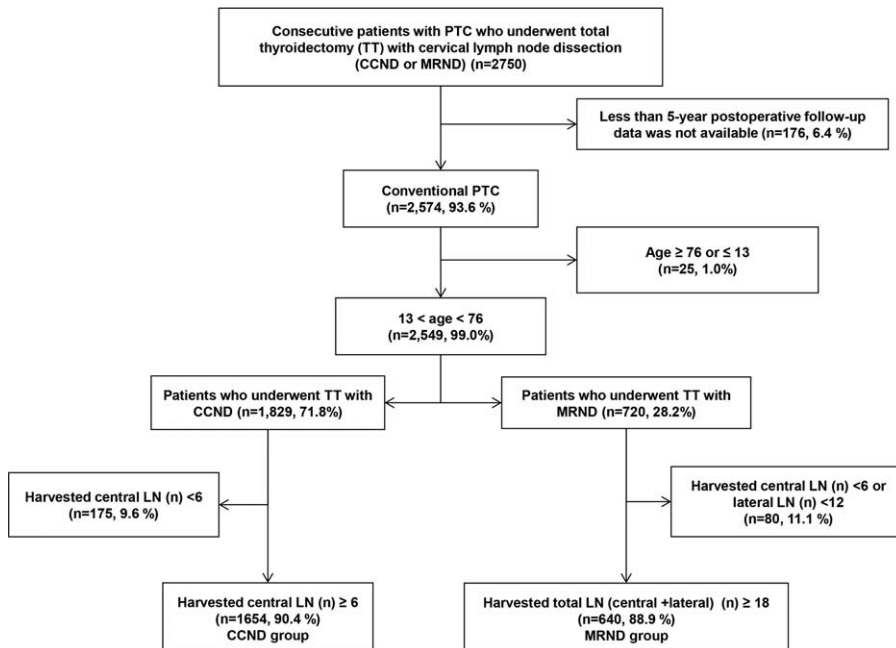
Consecutive patients with PTC who underwent total thyroidectomy (TT) with cervical lymph node dissection (CCND or MRND) (n=2750)

Less than 5-year postoperative follow-up data was not available (n=176, 6.4 %)

Conventional PTC (n=2,574, 93.6 %)

Age ≥ 76 or ≤ 13 (n=25, 1.0%)

13 < age < 76 (n=2,549, 99.0%)

Patients who underwent TT with CCND (n=1,829, 71.8%)

Patients who underwent TT with MRND (n=720, 28.2%)

Harvested central LN (n) <6 (n=175, 9.6 %)

Harvested central LN (n) <6 or lateral LN (n) <12 (n=80, 11.1 %)

Harvested central LN (n) ≥ 6 (n=1654, 90.4 %) CCND group

Harvested total LN (central +lateral) (n) ≥ 18 (n=640, 88.9 %) MRND group